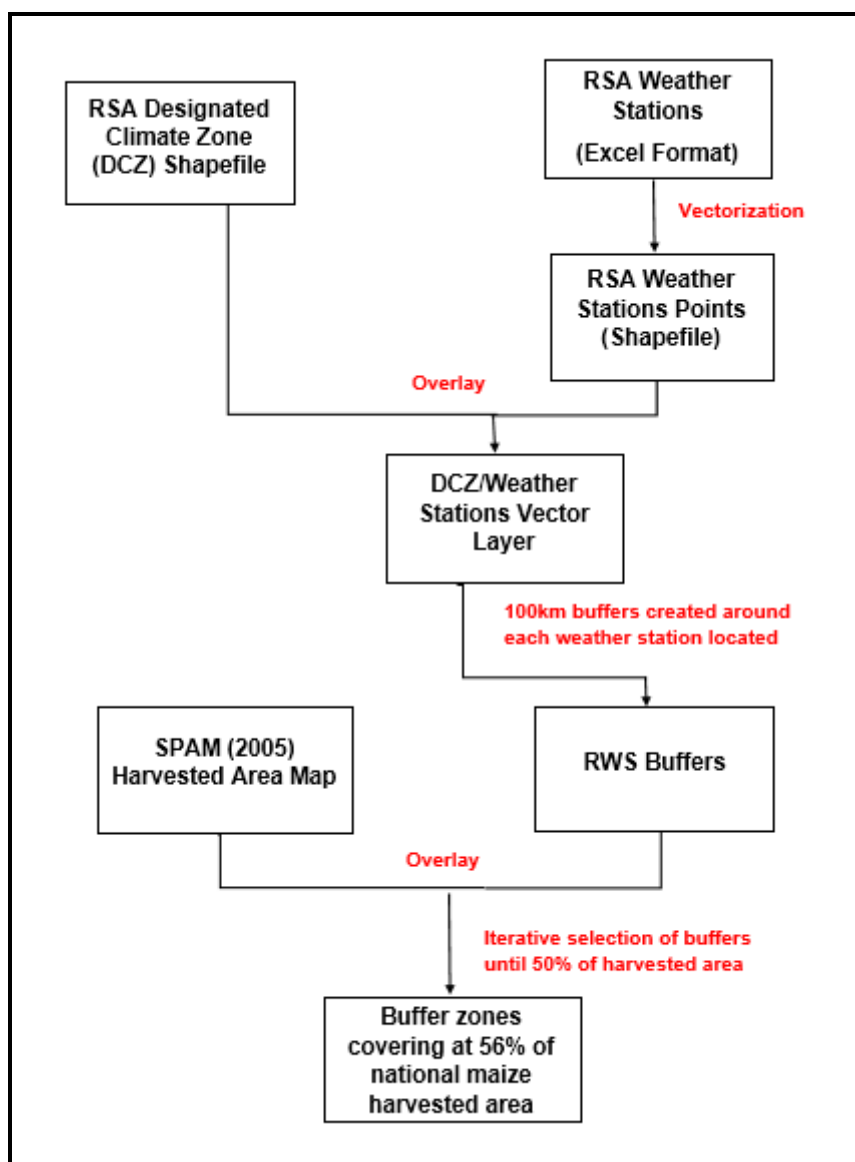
RSA Designated Climate Zone (DCZ) Shapefile

RSA Weather Stations (Excel Format)

Vectorization

RSA Weather Stations Points (Shapefile)

Overlay

DCZ/Weather Stations Vector Layer

100km buffers created around each weather station located

SPAM (2005) Harvested Area Map

RWS Buffers

Overlay

Iterative selection of buffers until 50% of harvested area

Buffer zones covering at 56% of national maize harvested area